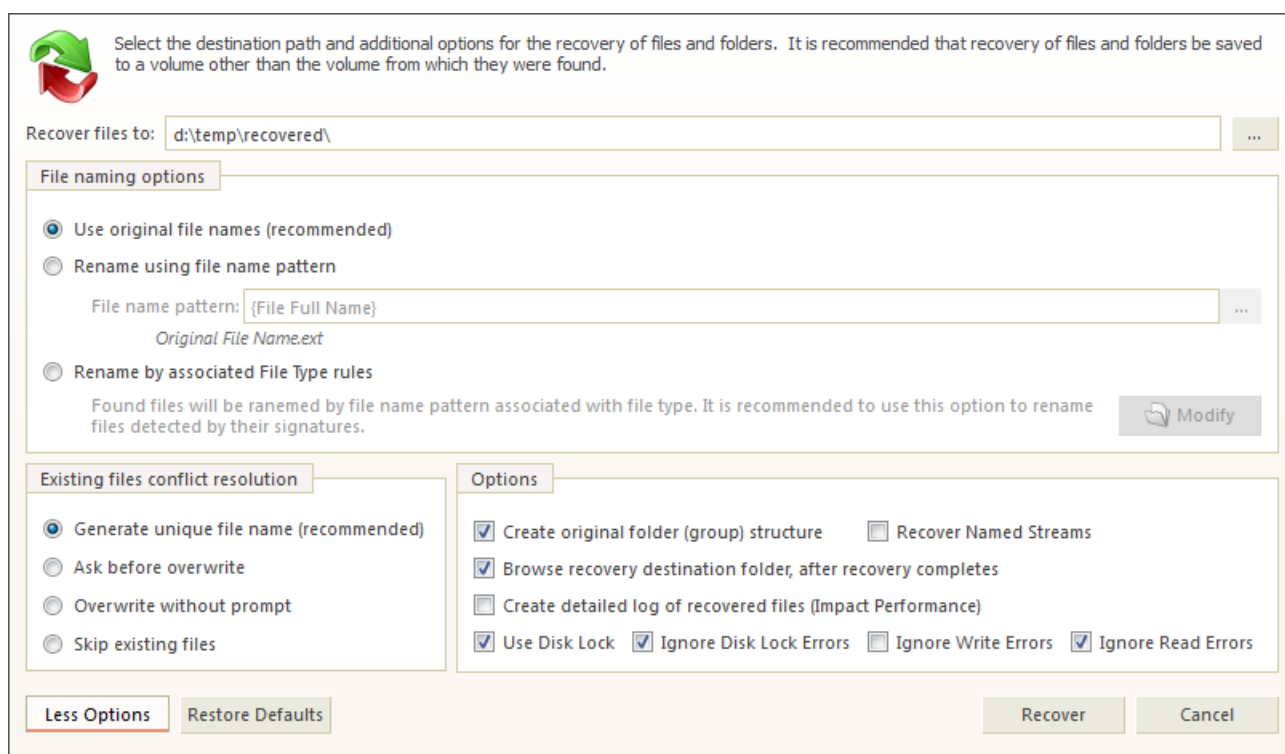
Select the destination path and additional options for the recovery of files and folders. It is recommended that recovery of files and folders be saved to a volume other than the volume from which they were found.

Recover files to: d:\temp\recovered\ ...

File naming options

Use original file names (recommended)

Rename using file name pattern

File name pattern: {File Full Name} ...

Original File Name.ext

Rename by associated File Type rules

Found files will be ranemed by file name pattern associated with file type. It is recommended to use this option to rename files detected by their signatures.

Modify

Existing files conflict resolution

Generate unique file name (recommended)

Ask before overwrite

Overwrite without prompt

Skip existing files

Options

Create original folder (group) structure

Recover Named Streams

Browse recovery destination folder, after recovery completes

Create detailed log of recovered files (Impact Performance)

Use Disk Lock

Ignore Disk Lock Errors

Ignore Write Errors

Ignore Read Errors

Less Options

Restore Defaults

Recover

Cancel